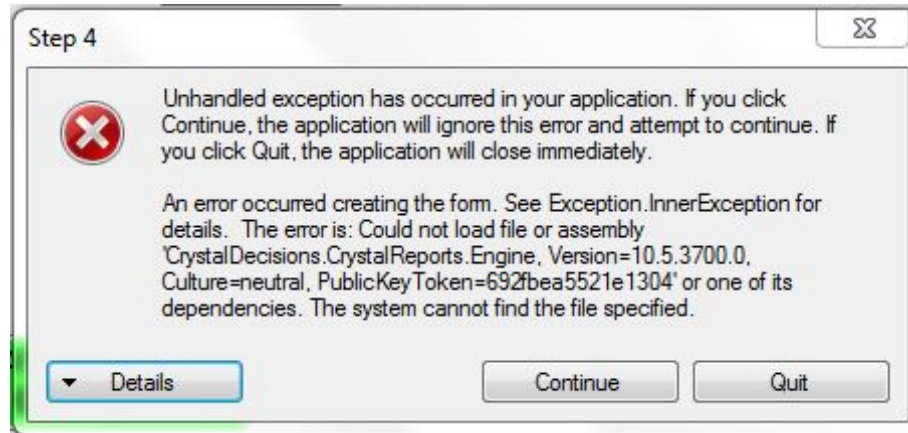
Step 4

Unhandled exception has occurred in your application. If you click Continue, the application will ignore this error and attempt to continue. If you click Quit, the application will close immediately.

An error occurred creating the form. See Exception.InnerException for details.  The error is: Could not load file or assembly 'CrystalDecisions.CrystalReports.Engine, Version=10.5.3700.0, Culture=neutral, PublicKeyToken=692fbea5521e1304' or one of its dependencies. The system cannot find the file specified.

Details

Continue

Quit